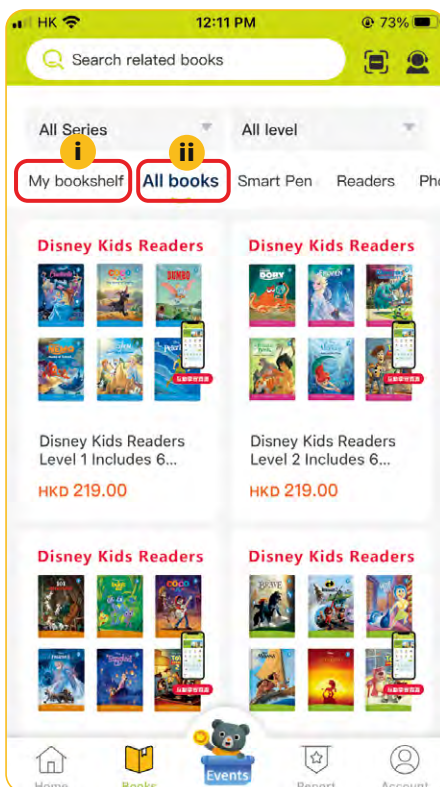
HK 12:11 PM 73%

Search related books

All Series
All level

i
ii

My bookshelf
All books
Smart Pen
Readers
Pho

Disney Kids Readers
Disney Kids Readers Level 1 Includes 6...
HKD 219.00

Disney Kids Readers
Disney Kids Readers Level 2 Includes 6...
HKD 219.00

Disney Kids Readers

Disney Kids Readers

Home
Books
Events
Report
Account